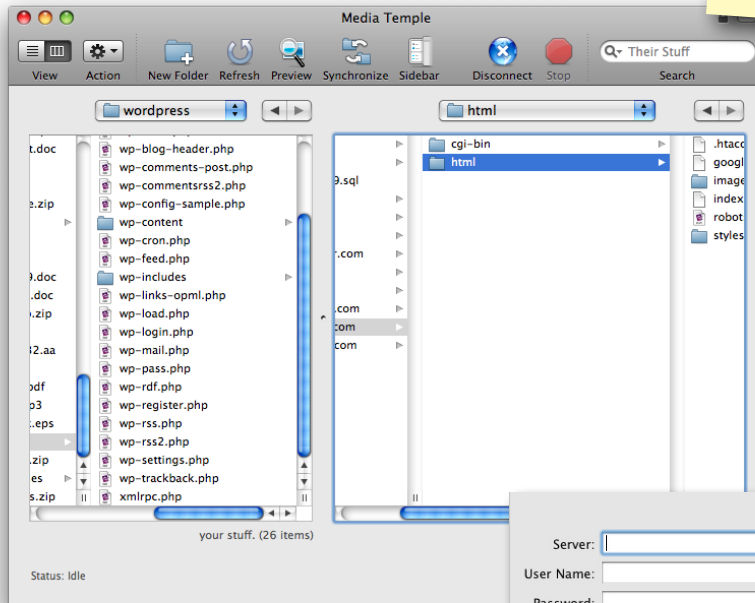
Media Temple

View Action New Folder Refresh Preview Synchronize Sidebar Disconnect Stop Their Stuff Search

wordpress

html

t.doc
e.zip
9.doc
.doc
.zip
32.aa
odf
o3
.eps
.zip
es
s.zip

wp-blog-header.php
wp-comments-post.php
wp-commentsrss2.php
wp-config-sample.php
wp-content
wp-cron.php
wp-feed.php
wp-includes
wp-links-opml.php
wp-load.php
wp-login.php
wp-mail.php
wp-pass.php
wp-rdf.php
wp-register.php
wp-rss.php
wp-rss2.php
wp-settings.php
wp-trackback.php
xmlrpc.php

9.sql
r.com
.com
com
com

cgi-bin
html

.htacc
googl
image
index
robot
styles

your stuff. (26 items)

Status: Idle

Server:
User Name:
Password: